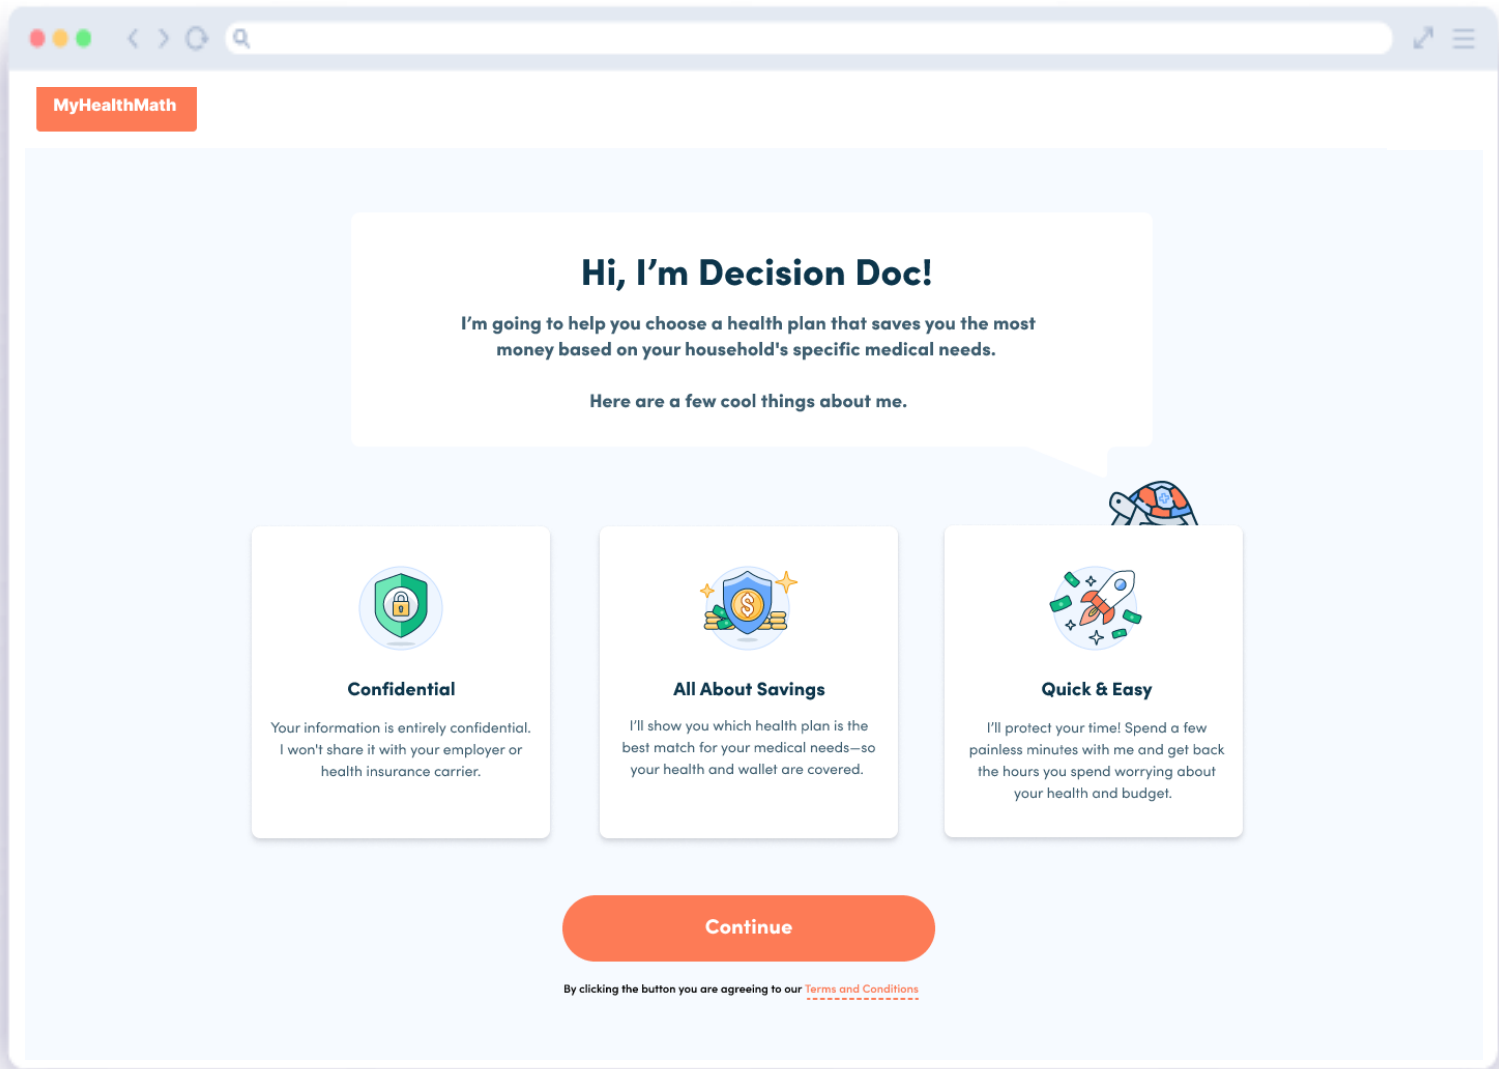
MyHealthMath

Hi, I'm Decision Doc!

I'm going to help you choose a health plan that saves you the most money based on your household's specific medical needs.

Here are a few cool things about me.

Confidential

Your information is entirely confidential. I won't share it with your employer or health insurance carrier.

All About Savings

I'll show you which health plan is the best match for your medical needs—so your health and wallet are covered.

Quick & Easy

I'll protect your time! Spend a few painless minutes with me and get back the hours you spend worrying about your health and budget.

Continue

By clicking the button you are agreeing to our Terms and Conditions